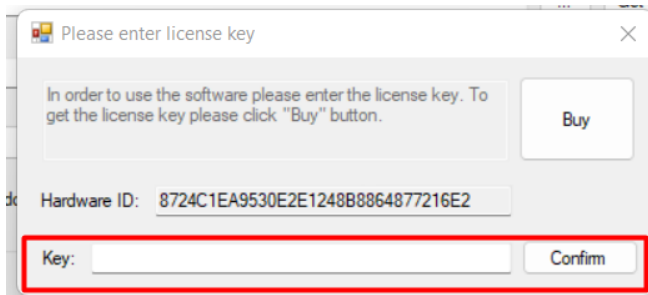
Please enter license key

In order to use the software please enter the license key. To get the license key please click "Buy" button.

Buy

Hardware ID: 8724C1EA9530E2E1248B8864877216E2

Key:

Confirm